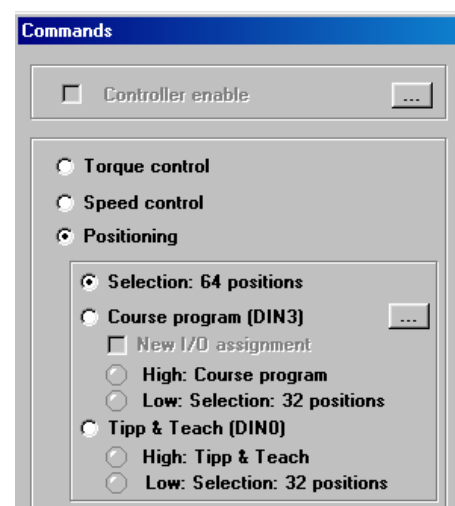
Commands

Controller enable ...

Torque control
Speed control
Positioning

Selection: 64 positions
Course program (DIN3) ...
New I/O assignment
High: Course program
Low: Selection: 32 positions
Tipp & Teach (DIN0)
High: Tipp & Teach
Low: Selection: 32 positions